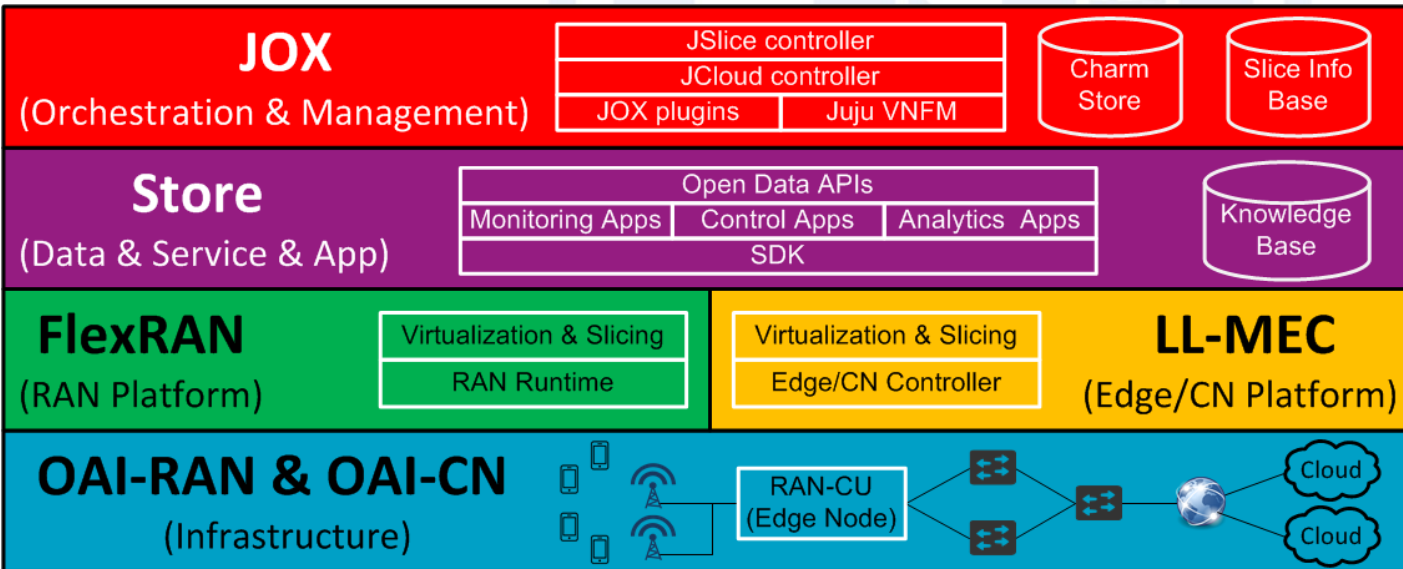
JOX
(Orchestration & Management)

JSlice controller
JCloud controller
JOX plugins
Juju VNFM

Charm Store

Slice Info Base

Store
(Data & Service & App)

Open Data APIs
Monitoring Apps
Control Apps
Analytics Apps
SDK

Knowledge Base

FlexRAN
(RAN Platform)

Virtualization & Slicing
RAN Runtime

Virtualization & Slicing
Edge/CN Controller

LL-MEC
(Edge/CN Platform)

OAI-RAN & OAI-CN
(Infrastructure)

RAN-CU
(Edge Node)

Cloud
Cloud